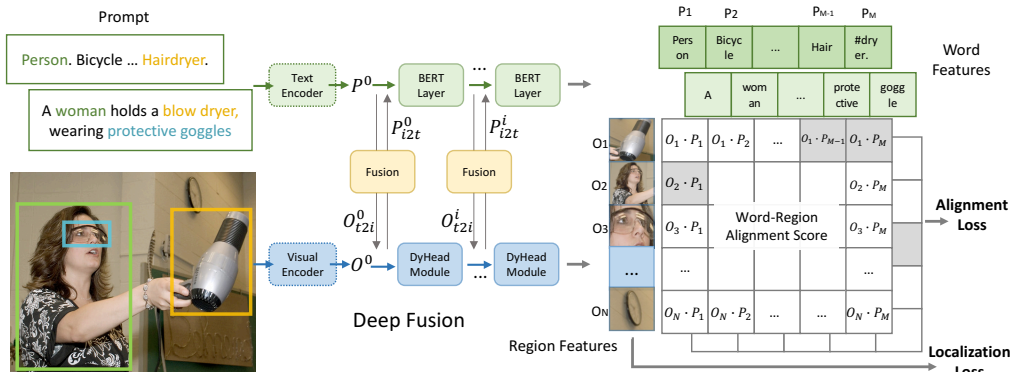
Prompt

Person. Bicycle … Hairdryer.

A woman holds a blow dryer, wearing protective goggles

Text Encoder

$P^0$

BERT Layer

…

BERT Layer

$P^0_{i2t}$

$P^i_{i2t}$

Fusion

Fusion

$O^0_{t2i}$

$O^i_{t2i}$

Visual Encoder

$O^0$

DyHead Module

DyHead Module

Deep Fusion

P1 P2 PM-1 PM

| Pers on | Bicyc le | … | Hair | #dry er. |
|---|---|---|---|---|

| A | wom an | … | prote ctive | gogg le |
|---|---|---|---|---|

Word Features

O1

O2

O3

…

ON

| $O_1 \cdot P_1$ | $O_1 \cdot P_2$ | … | $O_1 \cdot P_{M-1}$ | $O_1 \cdot P_M$ |
|---|---|---|---|---|
| $O_2 \cdot P_1$ | | | | $O_2 \cdot P_M$ |
| $O_3 \cdot P_1$ | Word-Region Alignment Score | | | $O_3 \cdot P_M$ |
| … | | | | … |
| $O_N \cdot P_1$ | $O_N \cdot P_2$ | … | … | $O_N \cdot P_M$ |

Alignment Loss

Region Features

Localization Loss